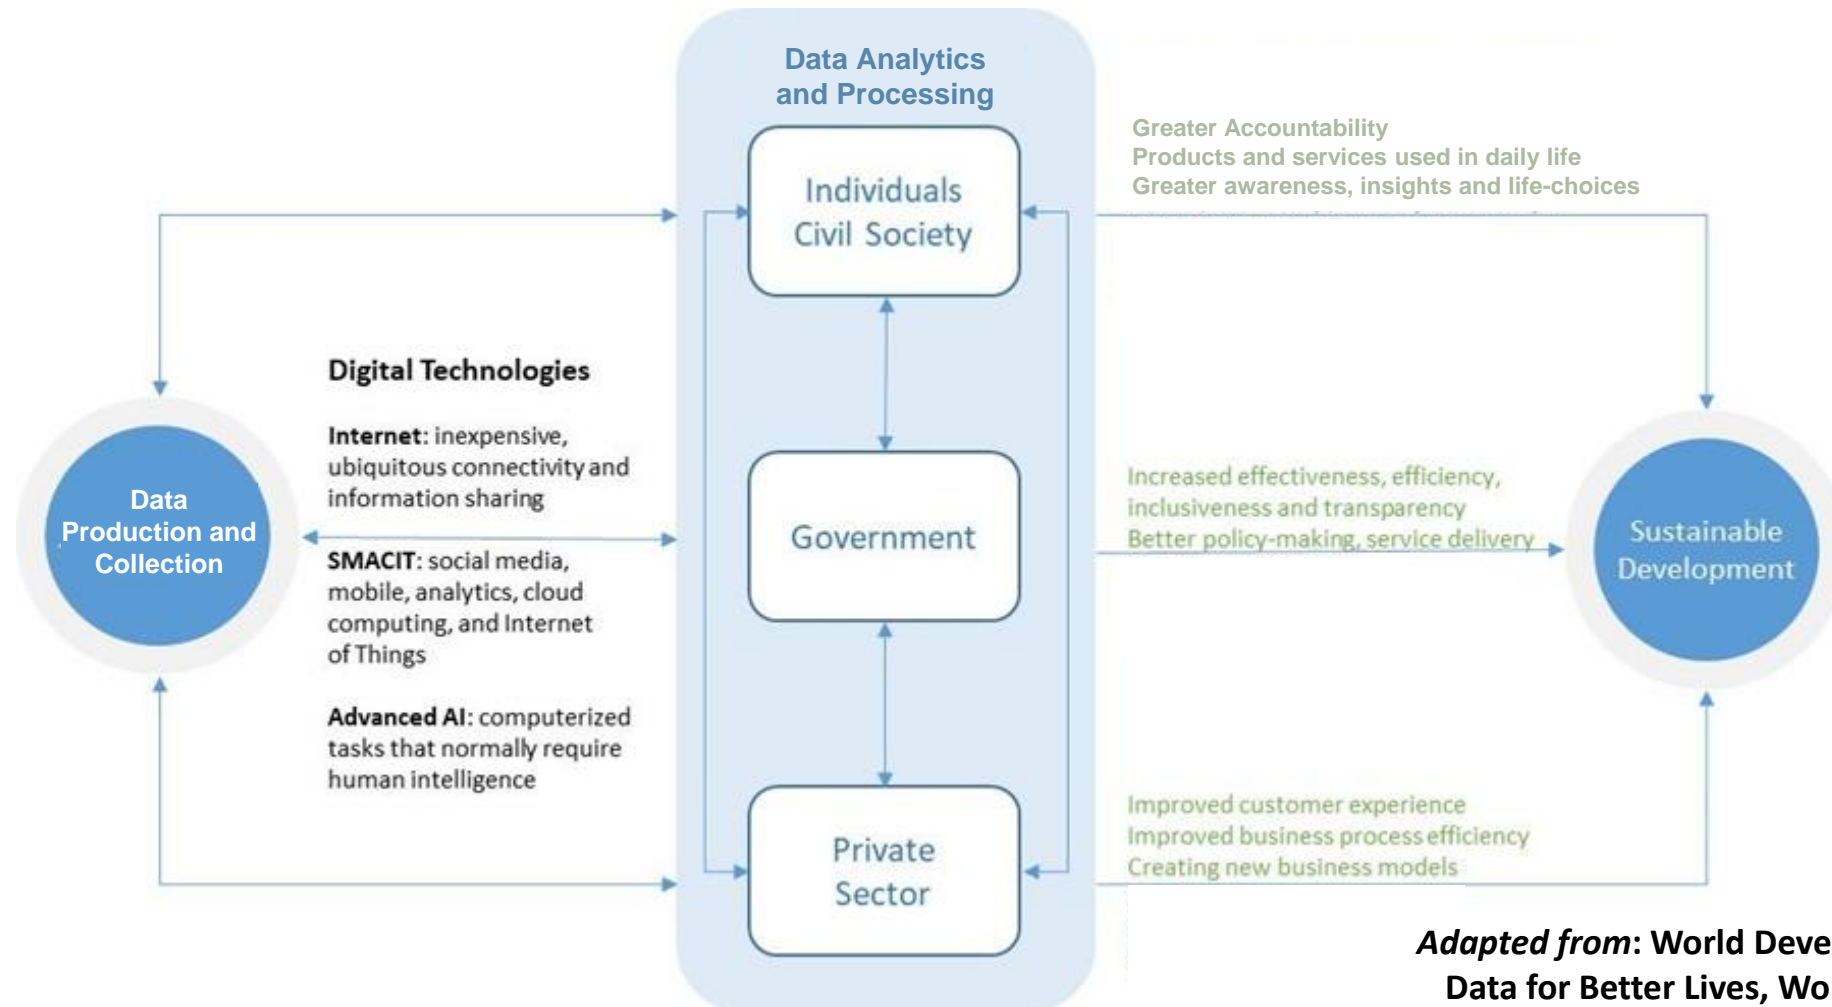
Data Analytics and Processing

Greater Accountability
Products and services used in daily life
Greater awareness, insights and life-choices

Individuals Civil Society

Digital Technologies

Internet: inexpensive, ubiquitous connectivity and information sharing

SMACIT: social media, mobile, analytics, cloud computing, and Internet of Things

Advanced AI: computerized tasks that normally require human intelligence

Data Production and Collection

Government

Increased effectiveness, efficiency, inclusiveness and transparency
Better policy-making, service delivery

Sustainable Development

Private Sector

Improved customer experience
Improved business process efficiency
Creating new business models

*Adapted from*: World Deve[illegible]
Data for Better Lives, Wo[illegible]